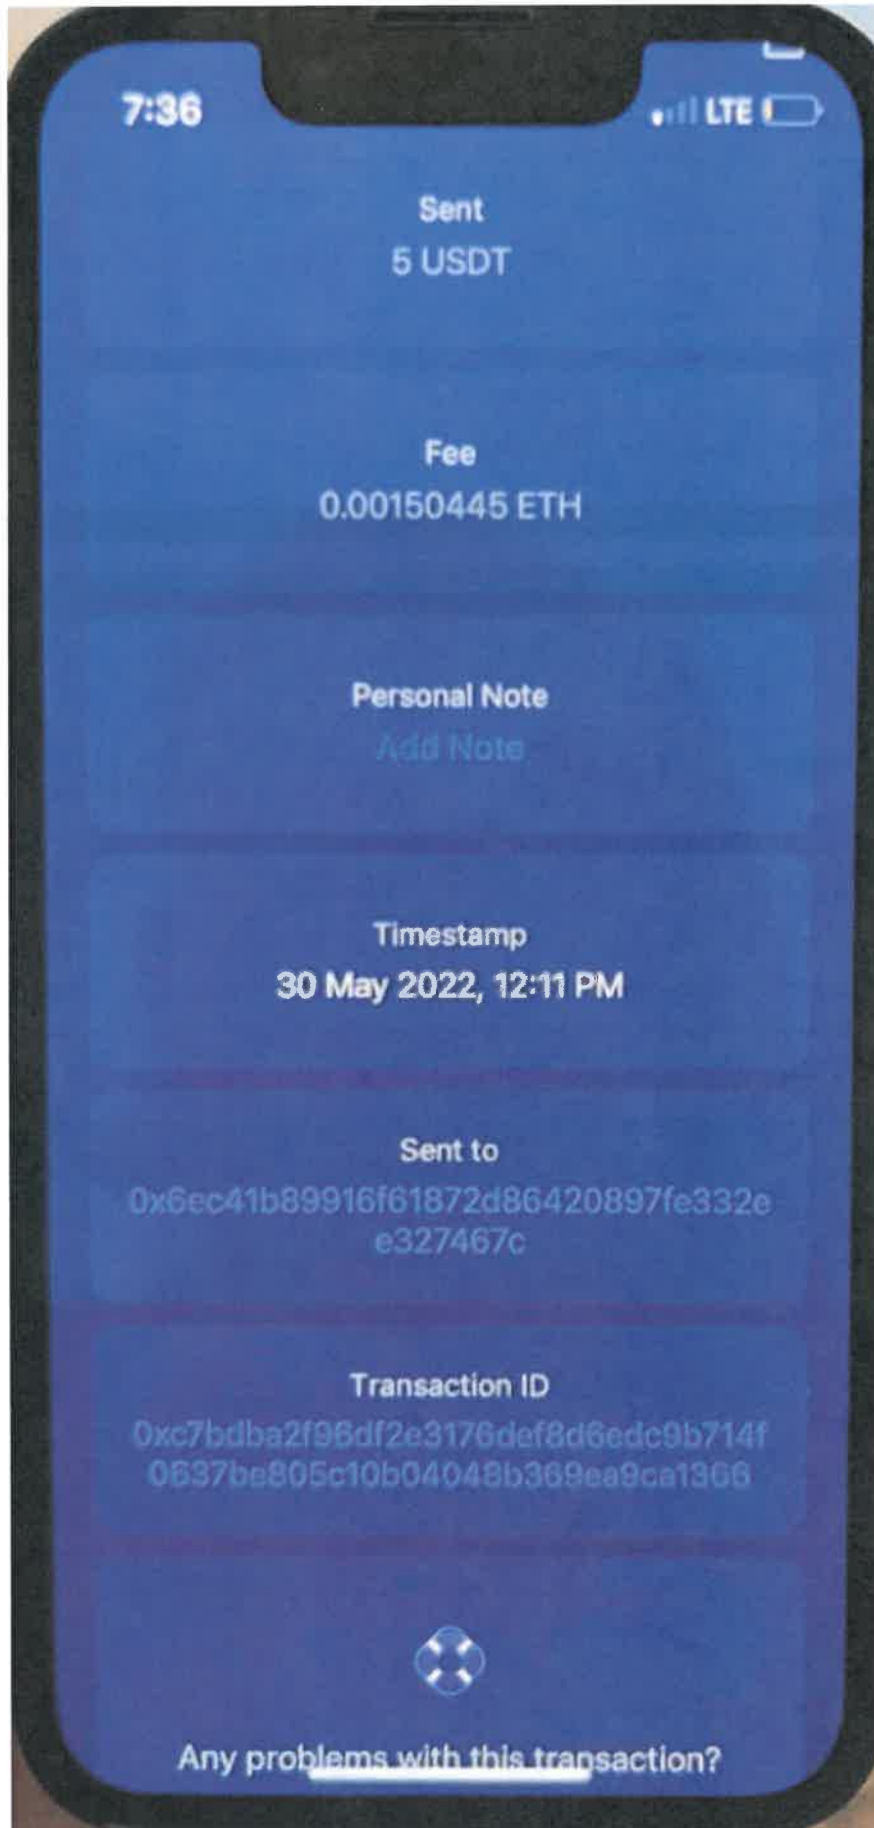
7:36

LTE

Sent
5 USDT

Fee
0.00150445 ETH

Personal Note
Add Note

Timestamp
30 May 2022, 12:11 PM

Sent to
0x6ec41b89916f61872d86420897fe332ee327467c

Transaction ID
0xc7bdba2f96df2e3176def8d6edc9b714f0637be805c10b04048b369ea9ca1366

Any problems with this transaction?